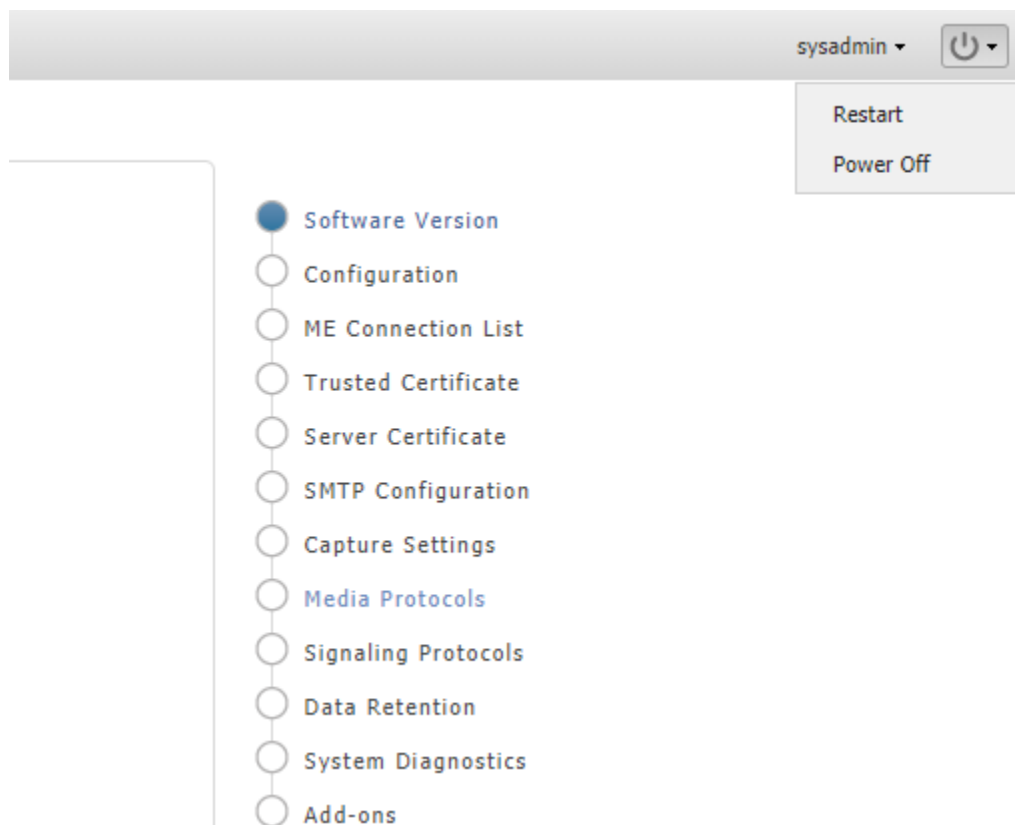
sysadmin ▾

Restart

Power Off

Software Version

Configuration

ME Connection List

Trusted Certificate

Server Certificate

SMTP Configuration

Capture Settings

Media Protocols

Signaling Protocols

Data Retention

System Diagnostics

Add-ons